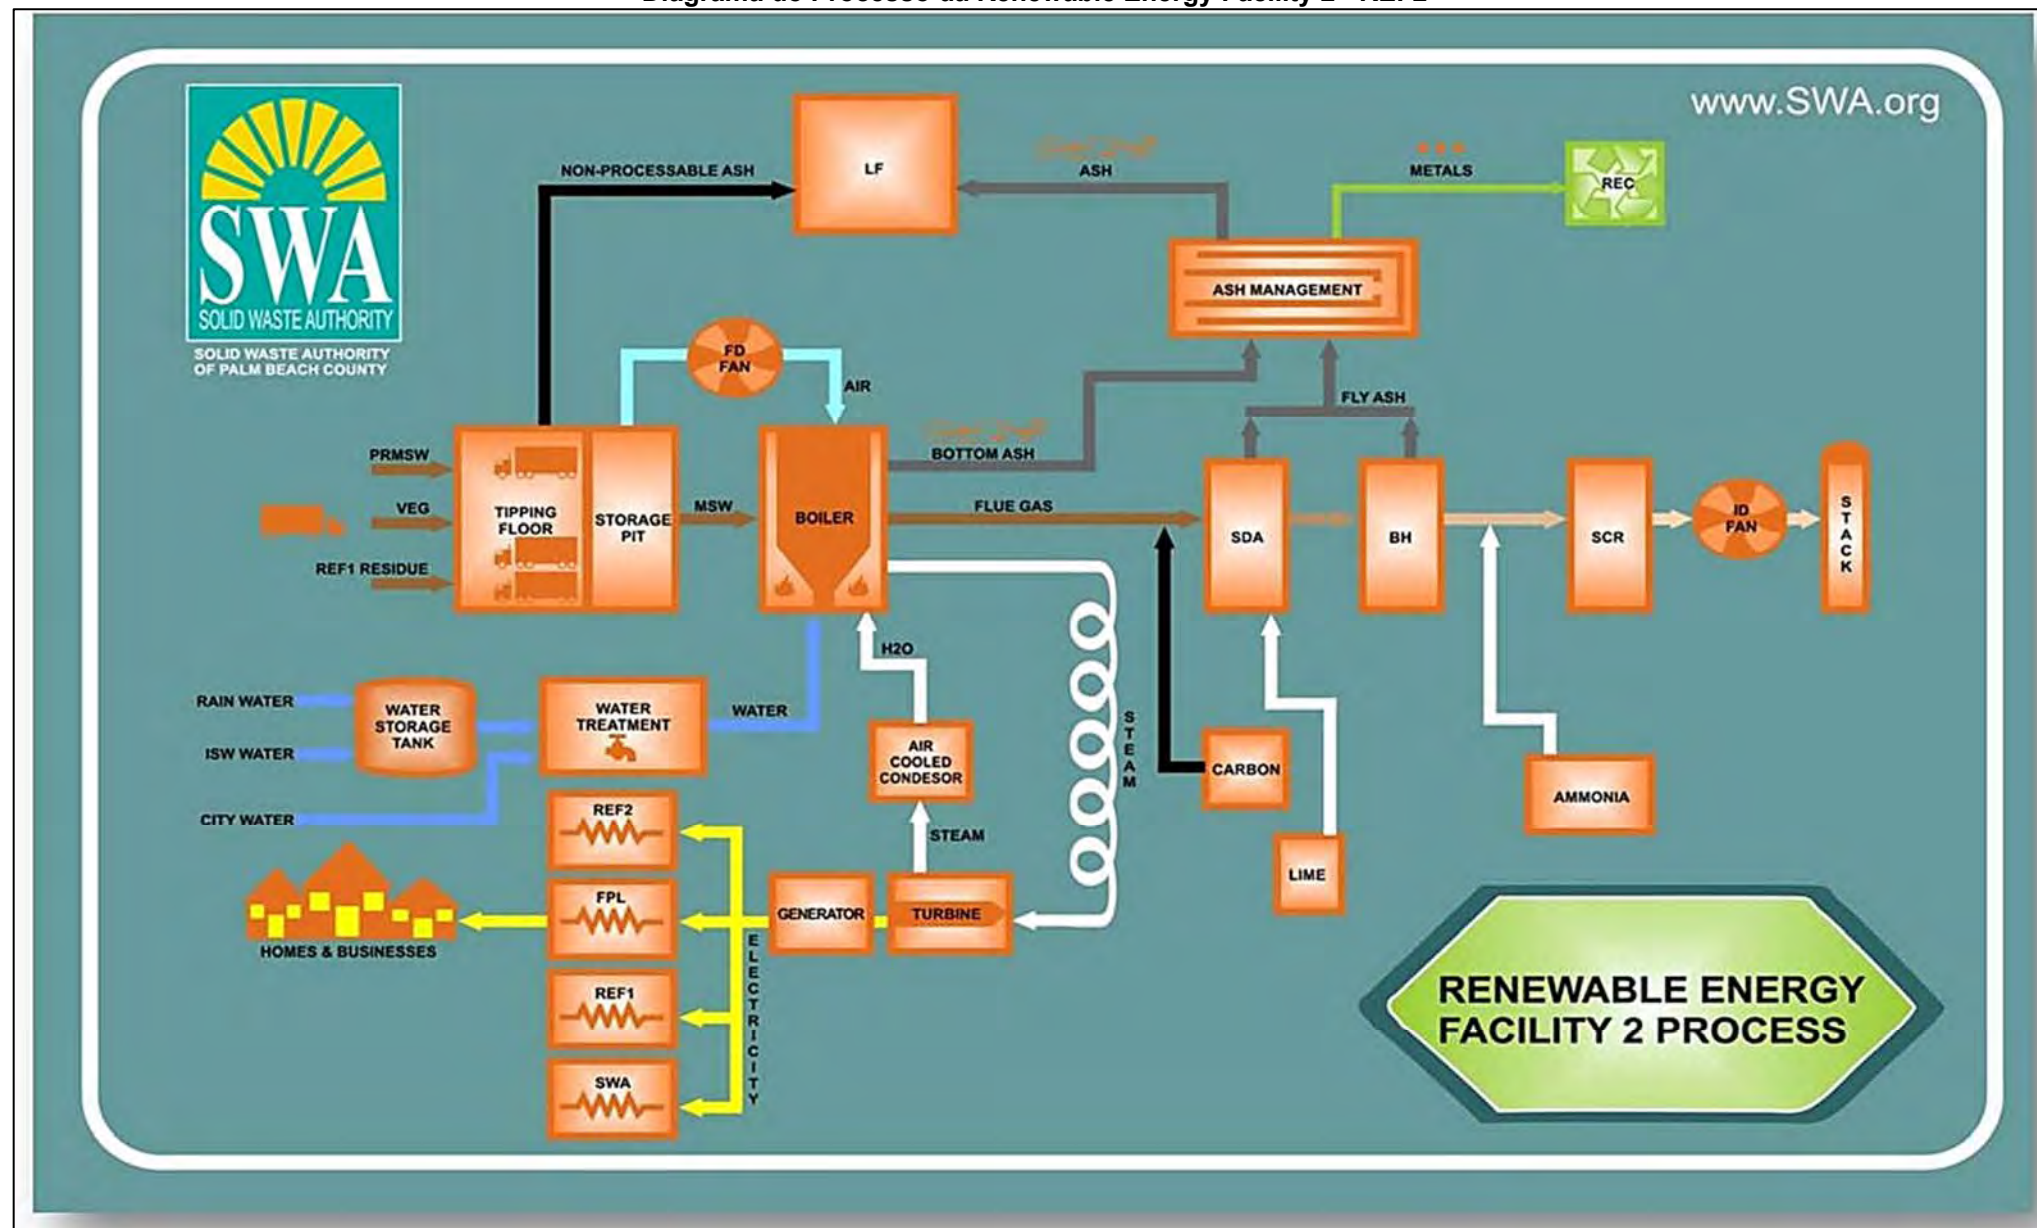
Diagrama do Processo da Renewable Energy Facility 2 - REF2

SWA
SOLID WASTE AUTHORITY
SOLID WASTE AUTHORITY OF PALM BEACH COUNTY

www.SWA.org

NON-PROCESSABLE ASH
LF
ASH
METALS
REC
ASH MANAGEMENT
FD FAN
AIR
FLY ASH
BOTTOM ASH
PRMSW
VEG
REF1 RESIDUE
TIPPING FLOOR
STORAGE PIT
MSW
BOILER
FLUE GAS
SDA
BH
SCR
ID FAN
STACK
H2O
RAIN WATER
ISW WATER
CITY WATER
WATER STORAGE TANK
WATER TREATMENT
WATER
AIR COOLED CONDESOR
STEAM
STEAM
CARBON
LIME
AMMONIA
REF2
FPL
REF1
SWA
ELECTRICITY
GENERATOR
TURBINE
HOMES & BUSINESSES

RENEWABLE ENERGY FACILITY 2 PROCESS